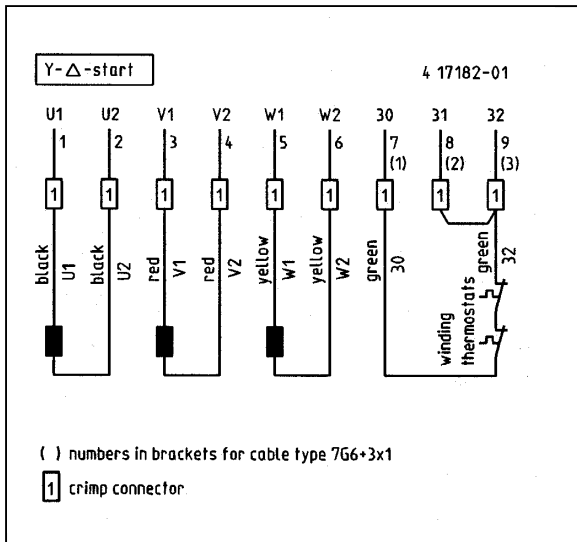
Y-$\Delta$-start

4 17182-01

U1 U2 V1 V2 W1 W2 30 31 32

1 2 3 4 5 6 7 (1) 8 (2) 9 (3)

1 1 1 1 1 1 1 1 1

black U1 black U2 red V1 red V2 yellow W1 yellow W2 green 30 green 32

winding thermostats

( ) numbers in brackets for cable type 7G6+3x1

1 crimp connector